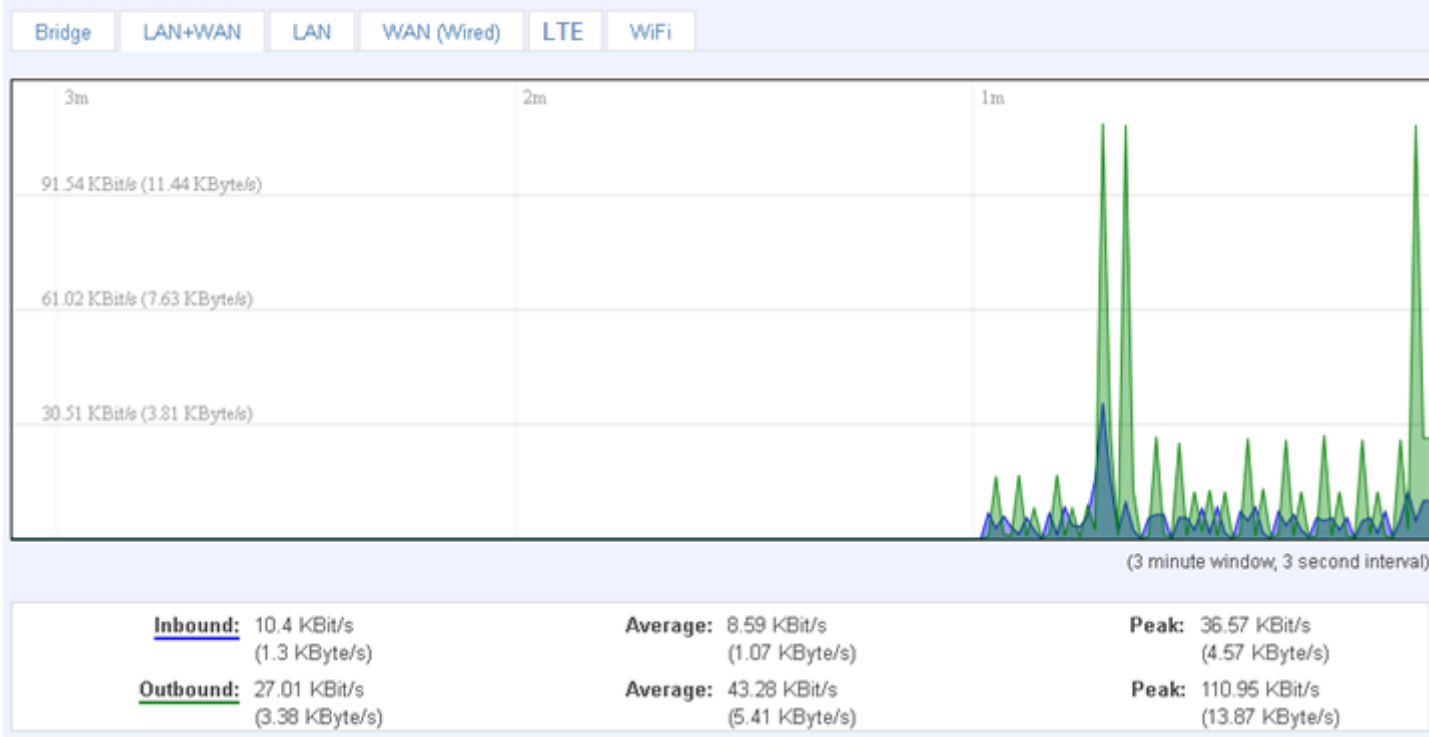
Bridge LAN+WAN LAN WAN (Wired) LTE WiFi

3m 2m 1m

91.54 KBit/s (11.44 KByte/s)

61.02 KBit/s (7.63 KByte/s)

30.51 KBit/s (3.81 KByte/s)

(3 minute window, 3 second interval)

| | | | | | |
|---|---|---|---|---|---|
| Inbound: | 10.4 KBit/s (1.3 KByte/s) | Average: | 8.59 KBit/s (1.07 KByte/s) | Peak: | 36.57 KBit/s (4.57 KByte/s) |
| Outbound: | 27.01 KBit/s (3.38 KByte/s) | Average: | 43.28 KBit/s (5.41 KByte/s) | Peak: | 110.95 KBit/s (13.87 KByte/s) |